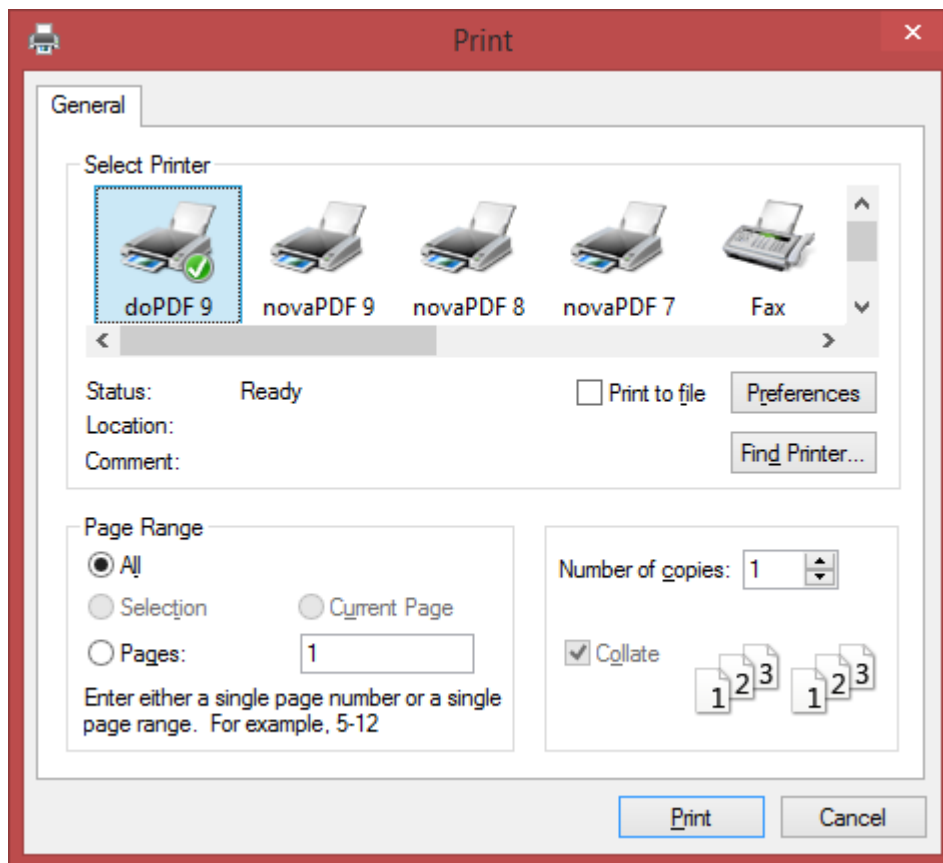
Print

General

Select Printer

doPDF 9
novaPDF 9
novaPDF 8
novaPDF 7
Fax

Status: Ready
Location:
Comment:

Print to file
Preferences
Find Printer...

Page Range
All
Selection
Current Page
Pages: 1
Enter either a single page number or a single page range. For example, 5-12

Number of copies: 1
Collate
1 2 3 1 2 3

Print
Cancel